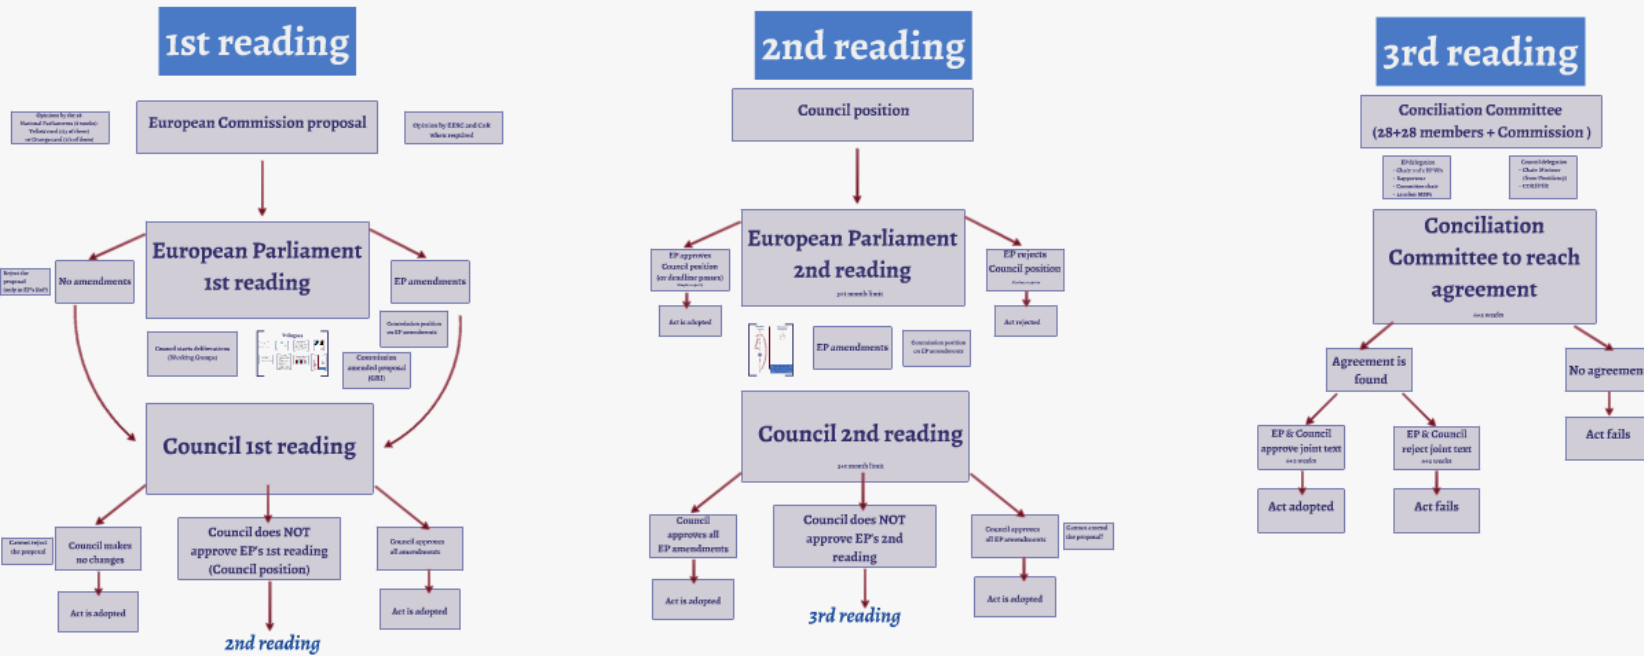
1st reading

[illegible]

European Commission proposal

Opinion by EESC and CoR when required

European Parliament 1st reading

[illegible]

No amendments

EP amendments

Council starts deliberations (Working Groups)

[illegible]

Commission position on EP amendments

Commission amended proposal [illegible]

Council 1st reading

Council reject the proposal

Council makes no changes

Council does NOT approve EP's 1st reading (Council position)

Council approves all amendments

Act is adopted

Act is adopted

2nd reading

2nd reading

Council position

EP approves Council position (or deadline passes)

European Parliament 2nd reading

EP rejects Council position

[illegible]

Act is adopted

Act rejected

EP amendments

Commission position on EP amendments

Council 2nd reading

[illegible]

Council approves all EP amendments

Council does NOT approve EP's 2nd reading

Council approves all EP amendments

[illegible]

Act is adopted

Act is adopted

3rd reading

3rd reading

Conciliation Committee (28+28 members + Commission )

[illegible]

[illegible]

Conciliation Committee to reach agreement

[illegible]

Agreement is found

No agreemen

EP & Council approve joint text

EP & Council reject joint text

Act fails

Act adopted

Act fails